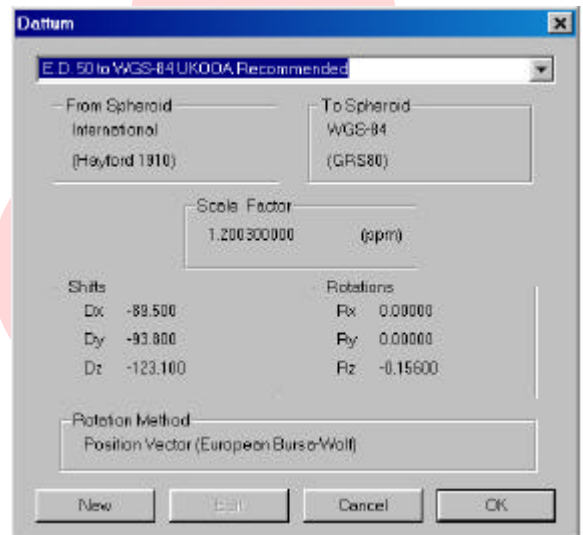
Dattum

E.D. 50 to WGS-84 UKOOA Recommended

From Spheroid
International
(Hayford 1910)

To Spheroid
WGS-84
(GRS80)

Scale Factor
1.200300000 (ppm)

Shifts
Dx -89.500
Dy -93.800
Dz -123.100

Rotations
Rx 0.00000
Ry 0.00000
Rz -0.15600

Rotation Method
Position Vector (European Bursa-Wolf)

New
Edit
Cancel
OK